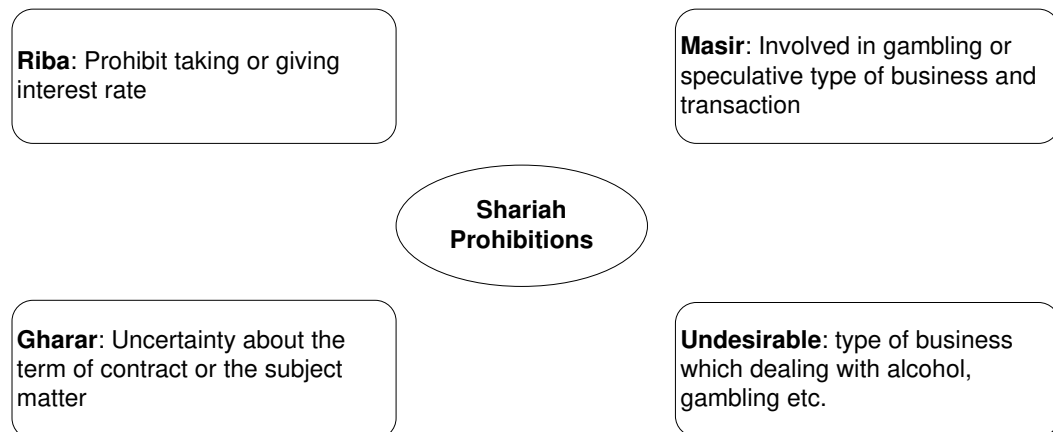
**Riba**: Prohibit taking or giving interest rate

**Masir**: Involved in gambling or speculative type of business and transaction

**Shariah Prohibitions**

**Gharar**: Uncertainty about the term of contract or the subject matter

**Undesirable**: type of business which dealing with alcohol, gambling etc.